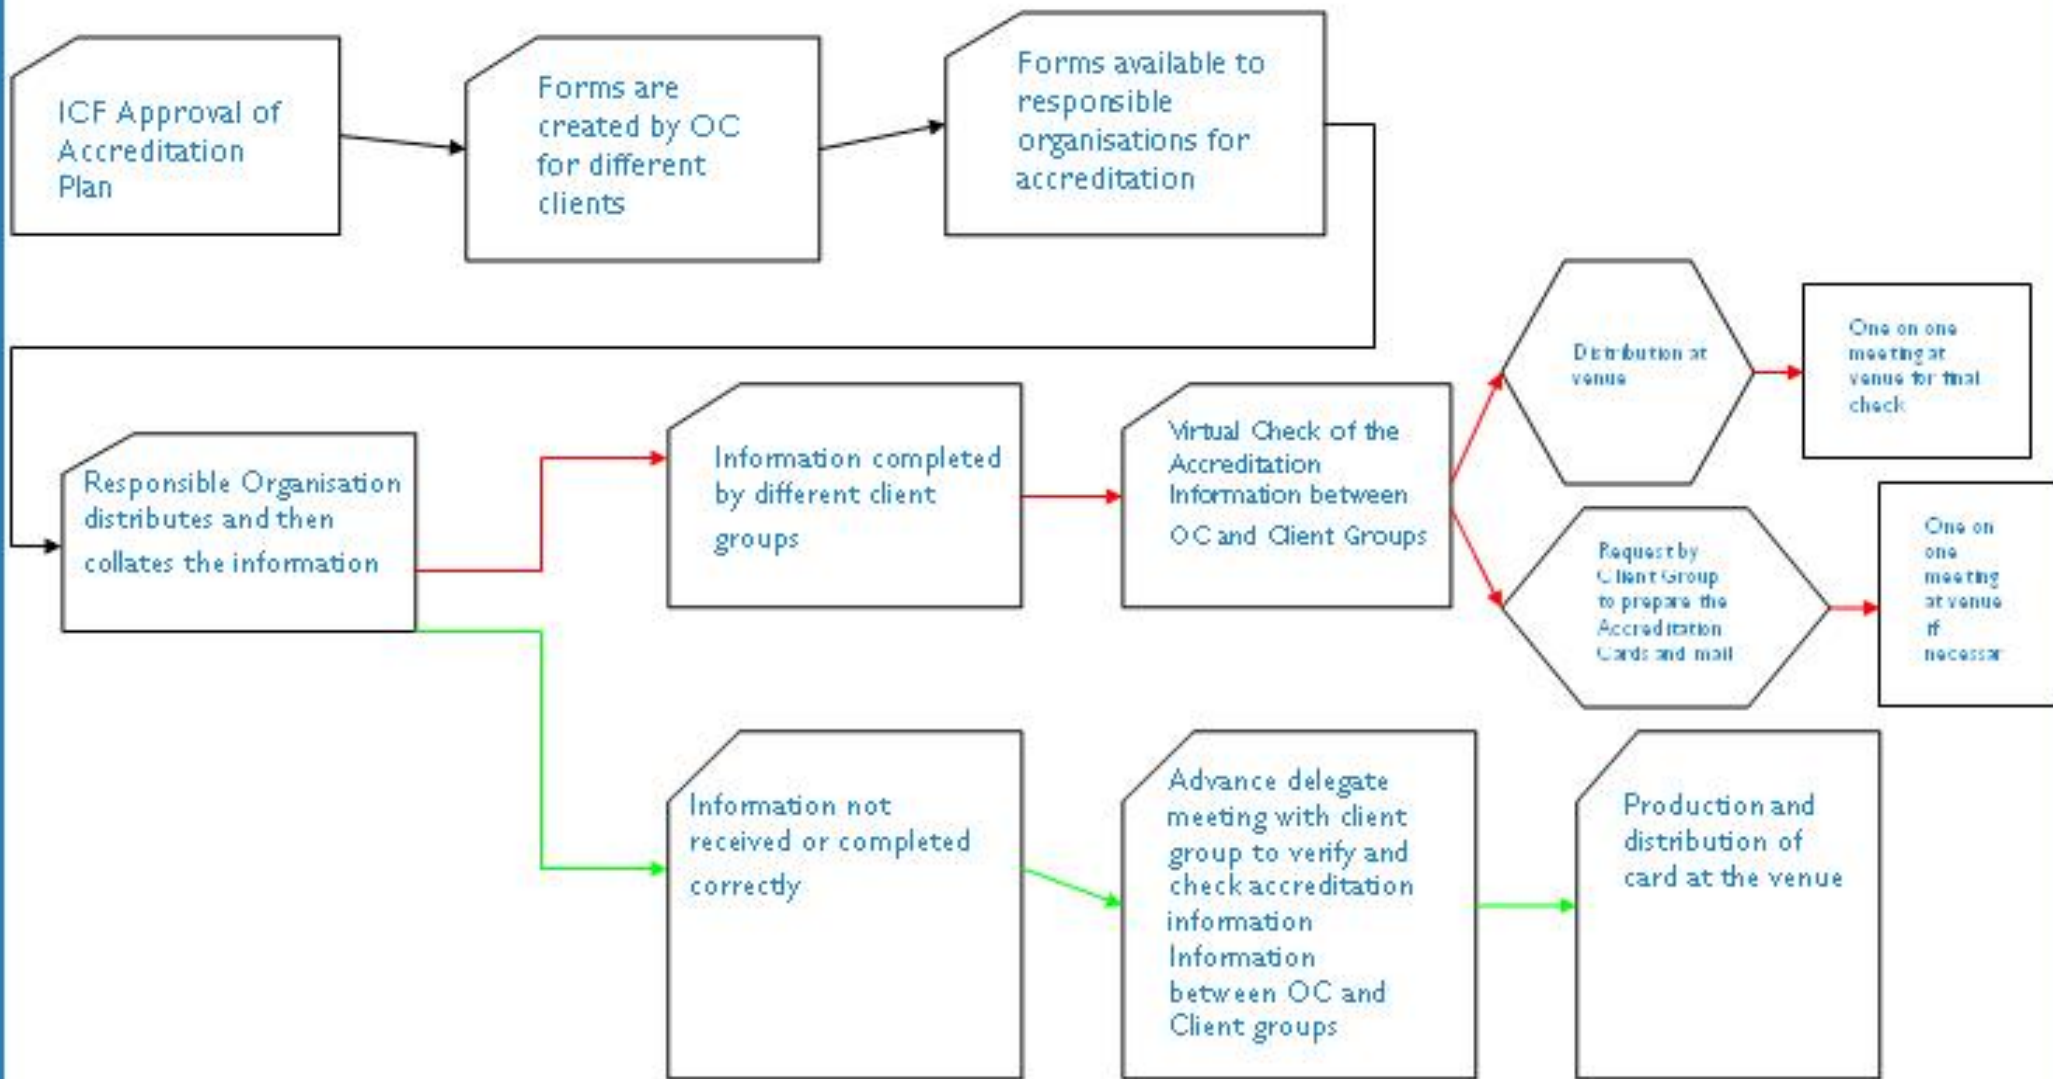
ICF Approval of Accreditation Plan

Forms are created by OC for different clients

Forms available to responsible organisations for accreditation

Responsible Organisation distributes and then collates the information

Information completed by different client groups

Virtual Check of the Accreditation Information between OC and Client Groups

Distribution at venue

One on one meeting at venue for final check

Request by Client Group to prepare the Accreditation Cards and mail

One on one meeting at venue if necessar

Information not received or completed correctly

Advance delegate meeting with client group to verify and check accreditation information Information between OC and Client groups

Production and distribution of card at the venue